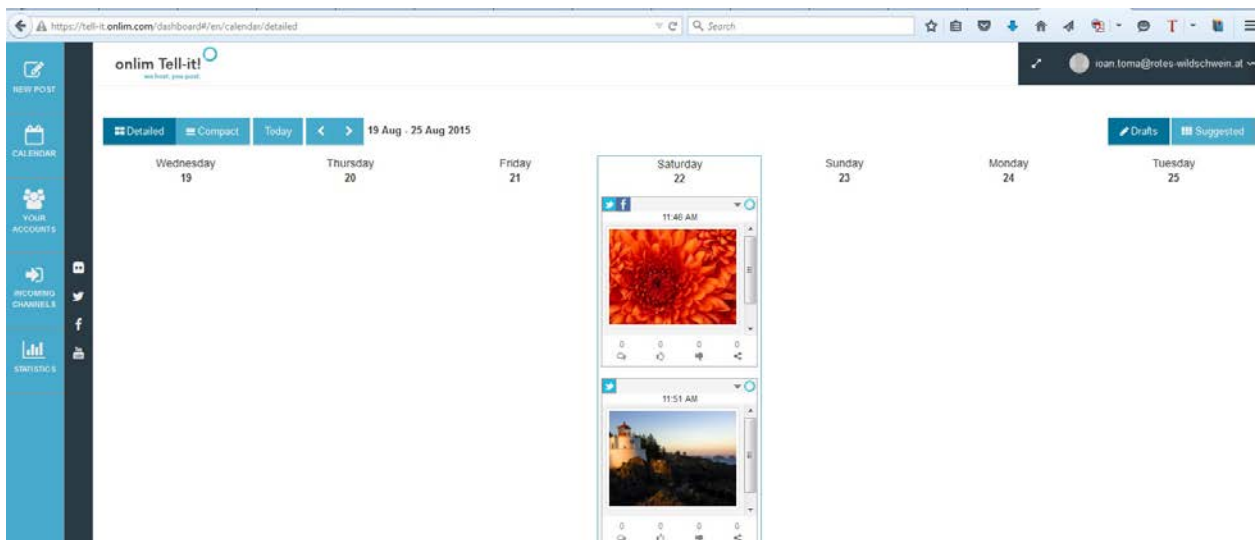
https://tell-it.onlim.com/dashboard#/en/calendar/detailed

Search

onlim Tell-it!
we host, you post.

ioan.toma@rotes-wildschwein.at

NEW POST

CALENDAR

YOUR ACCOUNTS

INCOMING CHANNELS

STATISTICS

Detailed | Compact | Today | < | > | 19 Aug - 25 Aug 2015

Drafts | Suggested

| Wednesday 19 | Thursday 20 | Friday 21 | Saturday 22 | Sunday 23 | Monday 24 | Tuesday 25 |
|---|---|---|---|---|---|---|

11:46 AM

0 0 0 0

11:51 AM

0 0 0 0